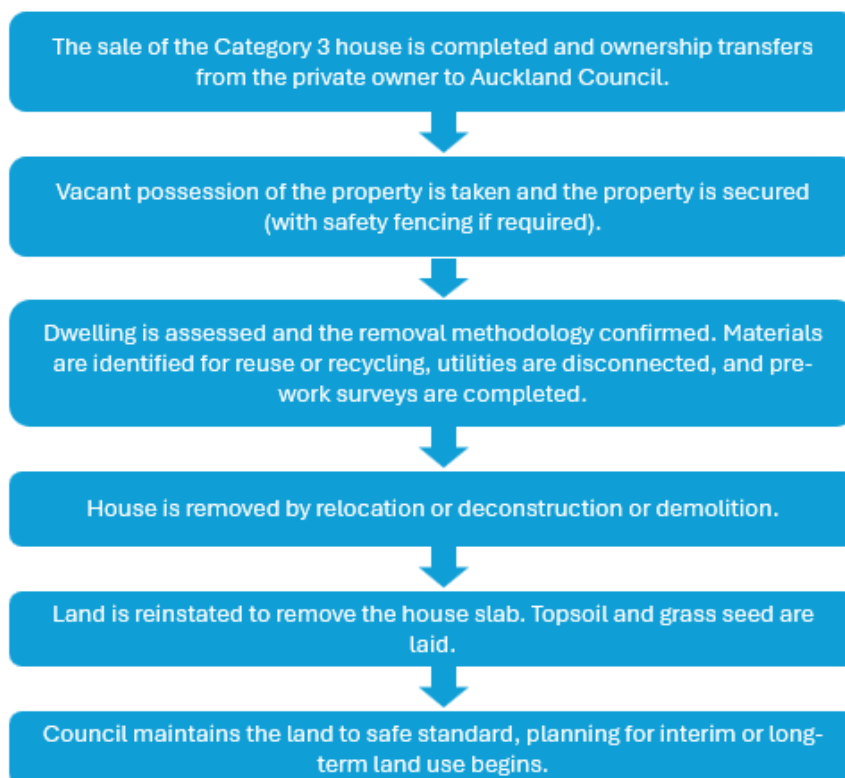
The sale of the Category 3 house is completed and ownership transfers from the private owner to Auckland Council.

Vacant possession of the property is taken and the property is secured (with safety fencing if required).

Dwelling is assessed and the removal methodology confirmed. Materials are identified for reuse or recycling, utilities are disconnected, and pre-work surveys are completed.

House is removed by relocation or deconstruction or demolition.

Land is reinstated to remove the house slab. Topsoil and grass seed are laid.

Council maintains the land to safe standard, planning for interim or long-term land use begins.